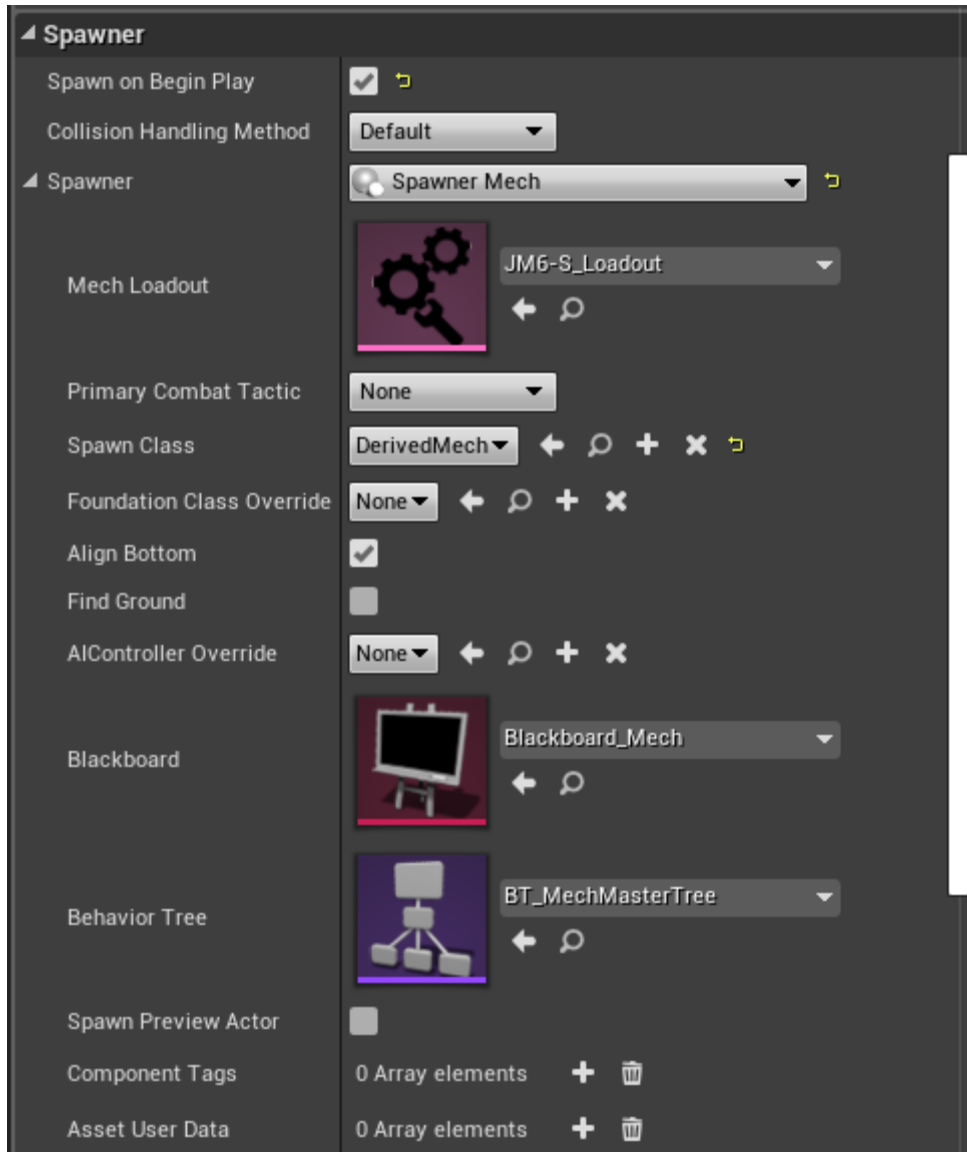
◢ Spawner

Spawn on Begin Play

Collision Handling Method | Default

◢ Spawner | Spawner Mech

Mech Loadout | JM6-S_Loadout

Primary Combat Tactic | None

Spawn Class | DerivedMech

Foundation Class Override | None

Align Bottom

Find Ground

AIController Override | None

Blackboard | Blackboard_Mech

Behavior Tree | BT_MechMasterTree

Spawn Preview Actor

Component Tags | 0 Array elements

Asset User Data | 0 Array elements